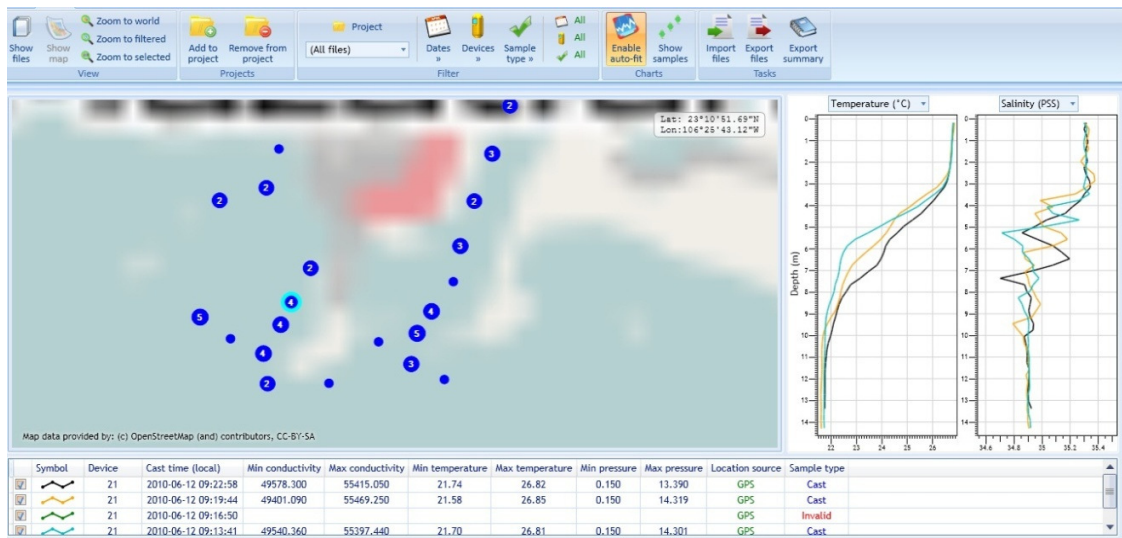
Show files
Show map
Zoom to world
Zoom to filtered
Zoom to selected
View
Add to project
Remove from project
Projects
Project
(All files)
Dates »
Devices »
Sample type »
All
All
All
Filter
Enable auto-fit
Show samples
Charts
Import files
Export files
Export summary
Tasks

Lat: 23°10'51.69"N
Lon:106°25'43.12"W

2
3
2
2
2
3
2
4
5
4
4
5
4
3
2

Map data provided by: (c) OpenStreetMap (and) contributors, CC-BY-SA

Temperature (°C)
Salinity (PSS)
Depth (m)
0
1
2
3
4
5
6
7
8
9
10
11
12
13
14
22
23
24
25
26
0
1
2
3
4
5
6
7
8
9
10
11
12
13
14
34.6
34.8
35
35.2
35.4

| | Symbol | Device | Cast time (local) | Min conductivity | Max conductivity | Min temperature | Max temperature | Min pressure | Max pressure | Location source | Sample type |
|---|---|---|---|---|---|---|---|---|---|---|---|
| ☑ | | 21 | 2010-06-12 09:22:58 | 49578.300 | 55415.050 | 21.74 | 26.82 | 0.150 | 13.390 | GPS | Cast |
| ☑ | | 21 | 2010-06-12 09:19:44 | 49401.090 | 55469.250 | 21.58 | 26.85 | 0.150 | 14.319 | GPS | Cast |
| ☑ | | 21 | 2010-06-12 09:16:50 | | | | | | | GPS | Invalid |
| ☑ | | 21 | 2010-06-12 09:13:41 | 49540.360 | 55397.440 | 21.70 | 26.81 | 0.150 | 14.301 | GPS | Cast |